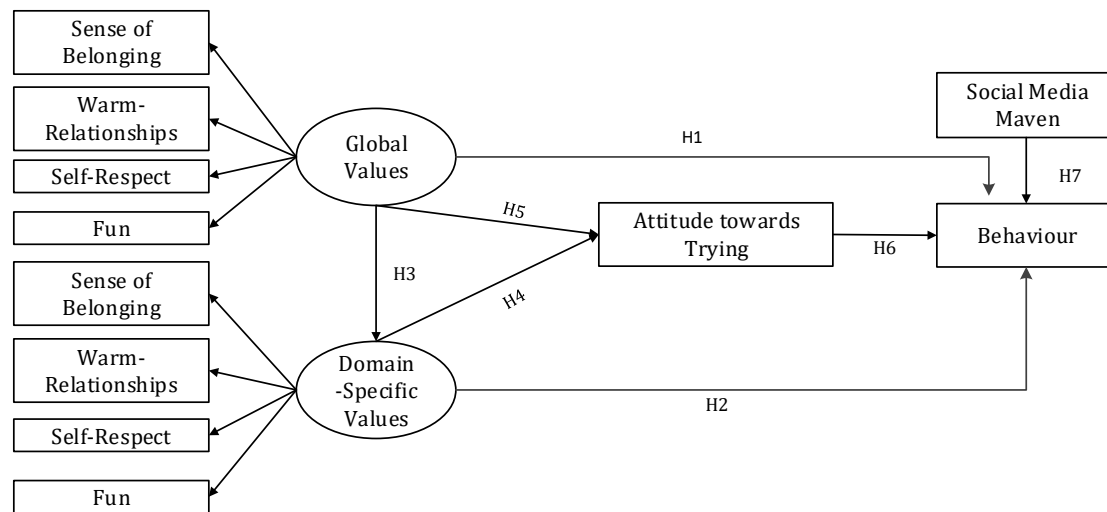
Sense of Belonging

Warm-Relationships

Self-Respect

Fun

Global Values

H1

Social Media Maven

H7

H5

Attitude towards Trying

H6

Behaviour

H3

H4

Sense of Belonging

Warm-Relationships

Self-Respect

Fun

Domain -Specific Values

H2